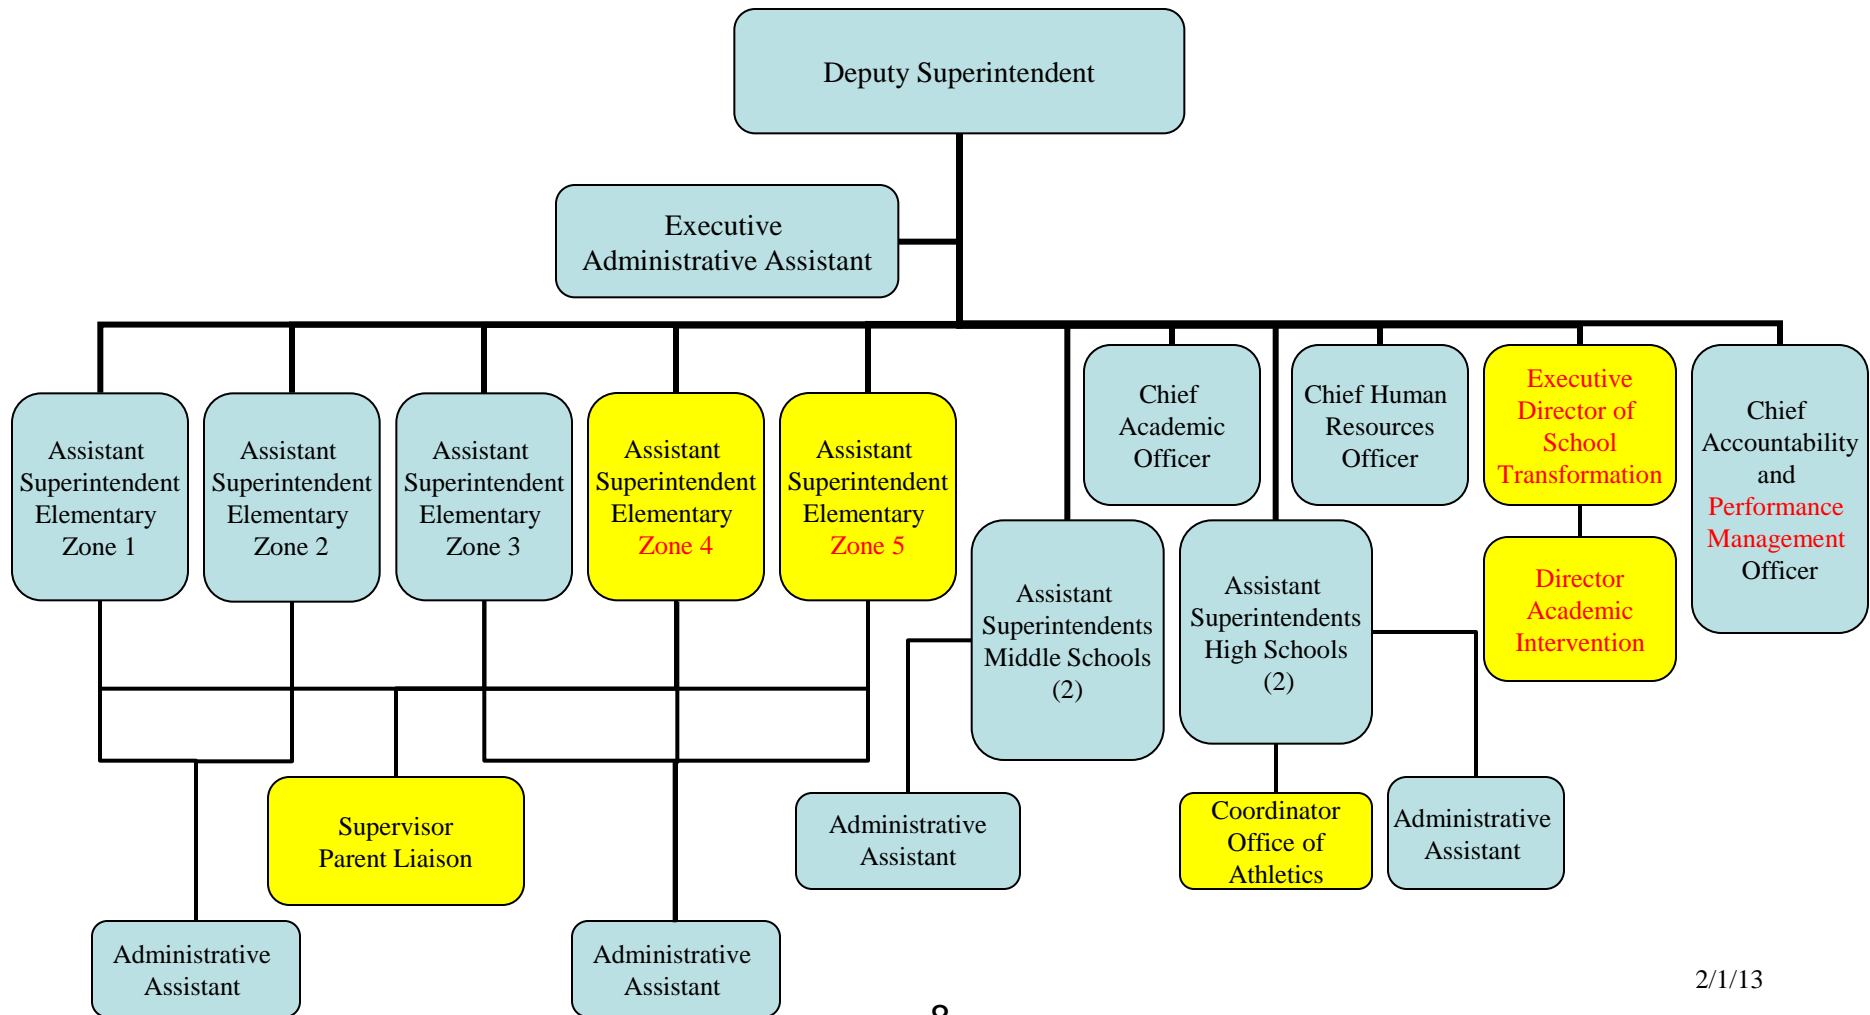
Deputy Superintendent

Executive Administrative Assistant

Assistant Superintendent Elementary Zone 1

Assistant Superintendent Elementary Zone 2

Assistant Superintendent Elementary Zone 3

Assistant Superintendent Elementary Zone 4

Assistant Superintendent Elementary Zone 5

Chief Academic Officer

Chief Human Resources Officer

Executive Director of School Transformation

Chief Accountability and Performance Management Officer

Assistant Superintendents Middle Schools (2)

Assistant Superintendents High Schools (2)

Director Academic Intervention

Supervisor Parent Liaison

Administrative Assistant

Coordinator Office of Athletics

Administrative Assistant

Administrative Assistant

Administrative Assistant

2/1/13